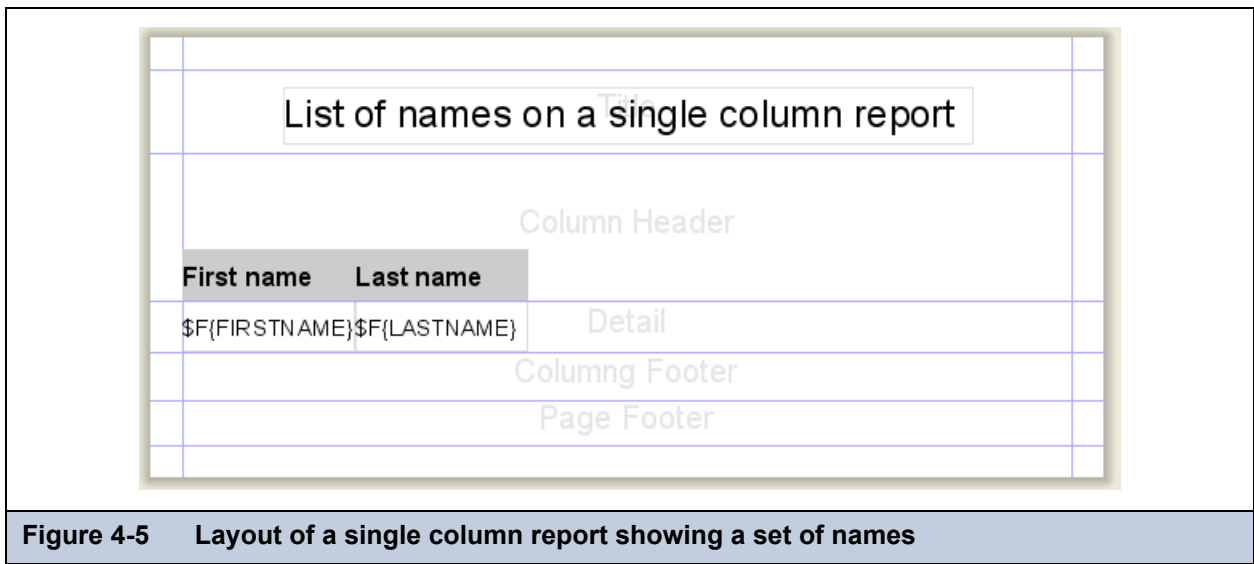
Title

List of names on a single column report

Column Header

| First name | Last name |
|---|---|
| $F{FIRSTNAME} | $F{LASTNAME} |

Detail

Columng Footer

Page Footer

Figure 4-5 Layout of a single column report showing a set of names